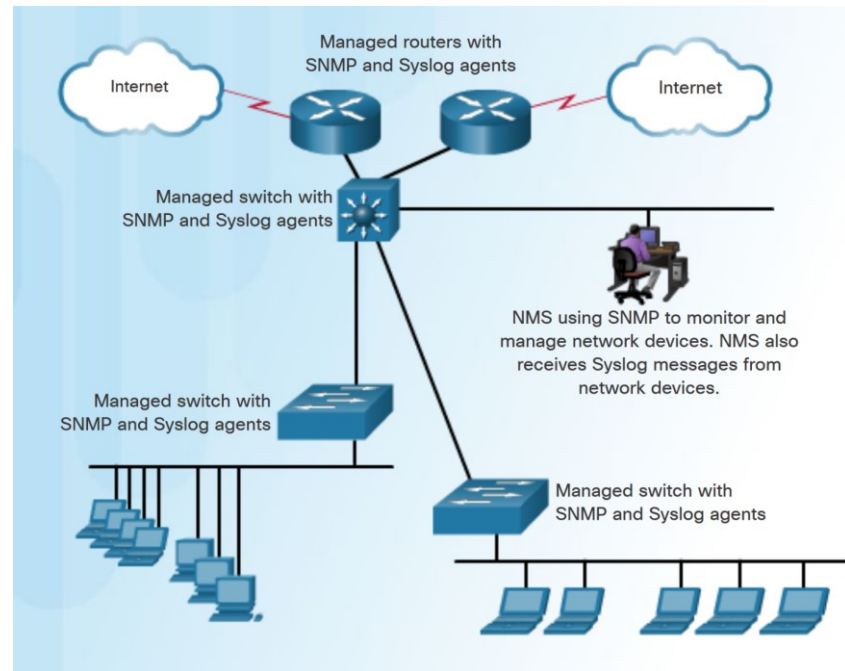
Managed routers with SNMP and Syslog agents

Internet

Internet

Managed switch with SNMP and Syslog agents

NMS using SNMP to monitor and manage network devices. NMS also receives Syslog messages from network devices.

Managed switch with SNMP and Syslog agents

Managed switch with SNMP and Syslog agents